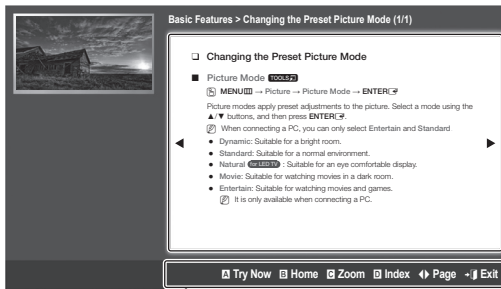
Basic Features > Changing the Preset Picture Mode (1/1)

❑ Changing the Preset Picture Mode

■ Picture Mode TOOLS

MENU → Picture → Picture Mode → ENTER

Picture modes apply preset adjustments to the picture. Select a mode using the ▲/▼ buttons, and then press ENTER.

When connecting a PC, you can only select Entertain and Standard

● Dynamic: Suitable for a bright room.
● Standard: Suitable for a normal environment.
● Natural for LED TV : Suitable for an eye comfortable display.
● Movie: Suitable for watching movies in a dark room.
● Entertain: Suitable for watching movies and games.
It is only available when connecting a PC.

A Try Now B Home C Zoom D Index ◀▶ Page Exit